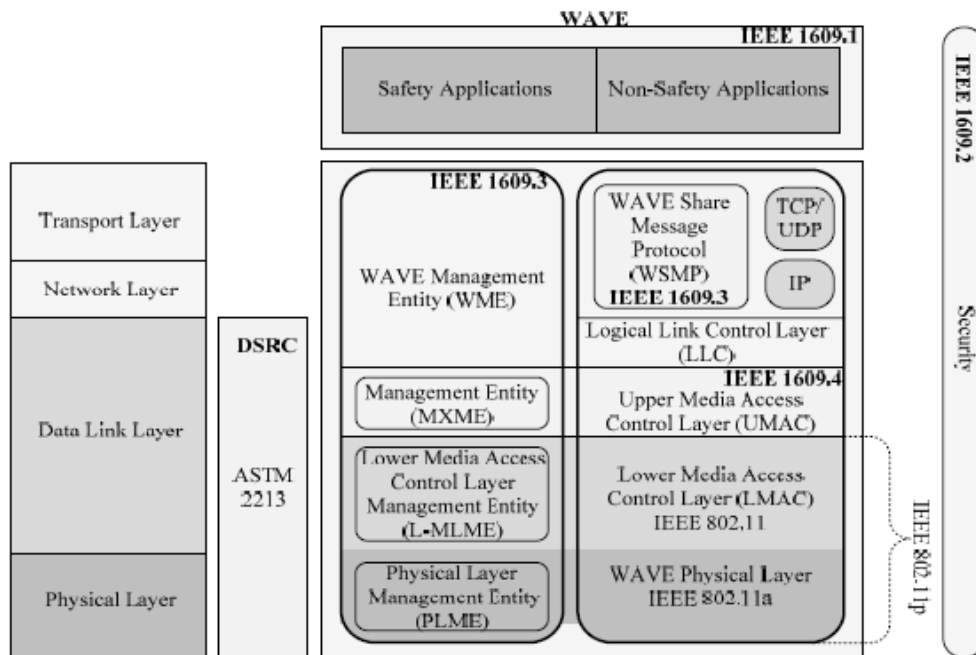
WAVE

IEEE 1609.1

Safety Applications

Non-Safety Applications

IEEE 1609.2

Transport Layer

Network Layer

Data Link Layer

Physical Layer

DSRC

ASTM 2213

IEEE 1609.3

WAVE Management Entity (WME)

WAVE Share Message Protocol (WSMP)

IEEE 1609.3

TCP/ UDP

IP

Logical Link Control Layer (LLC)

IEEE 1609.4

Management Entity (MXME)

Upper Media Access Control Layer (UMAC)

Lower Media Access Control Layer Management Entity (L-MLME)

Lower Media Access Control Layer (LMAC) IEEE 802.11

Physical Layer Management Entity (PLME)

WAVE Physical Layer IEEE 802.11a

IEEE 802.11p

Security